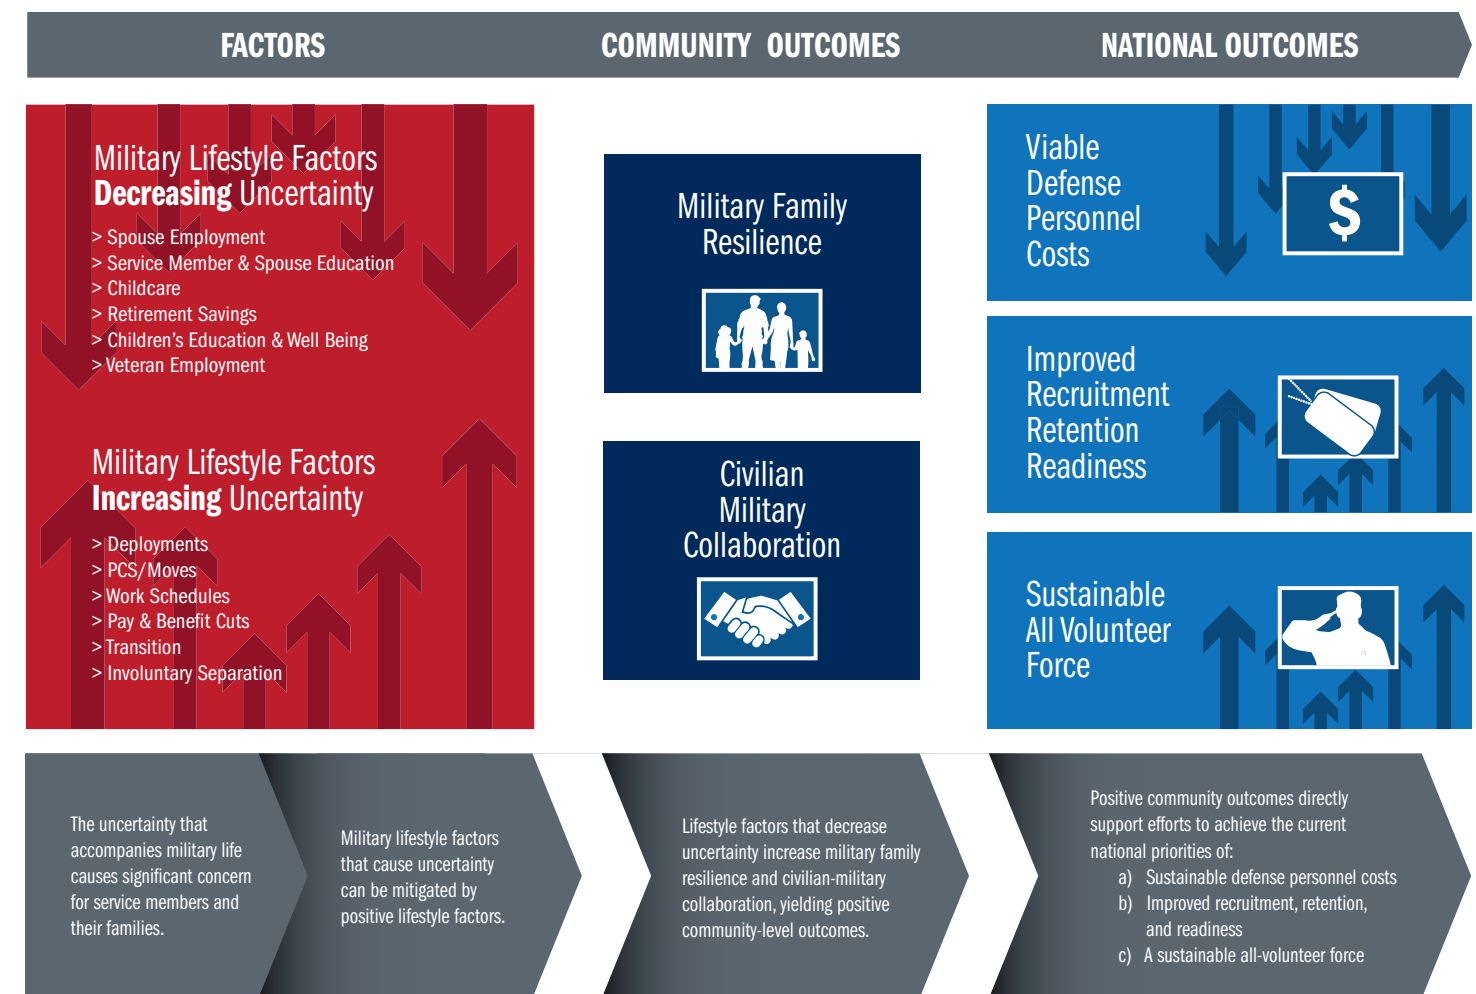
FACTORS

COMMUNITY OUTCOMES

NATIONAL OUTCOMES

Military Lifestyle Factors
**Decreasing** Uncertainty

> Spouse Employment
> Service Member & Spouse Education
> Childcare
> Retirement Savings
> Children's Education & Well Being
> Veteran Employment

Military Lifestyle Factors
**Increasing** Uncertainty

> Deployments
> PCS/Moves
> Work Schedules
> Pay & Benefit Cuts
> Transition
> Involuntary Separation

Military Family Resilience

Civilian Military Collaboration

Viable Defense Personnel Costs

$

Improved Recruitment Retention Readiness

Sustainable All Volunteer Force

The uncertainty that accompanies military life causes significant concern for service members and their families.

Military lifestyle factors that cause uncertainty can be mitigated by positive lifestyle factors.

Lifestyle factors that decrease uncertainty increase military family resilience and civilian-military collaboration, yielding positive community-level outcomes.

Positive community outcomes directly support efforts to achieve the current national priorities of:
a) Sustainable defense personnel costs
b) Improved recruitment, retention, and readiness
c) A sustainable all-volunteer force